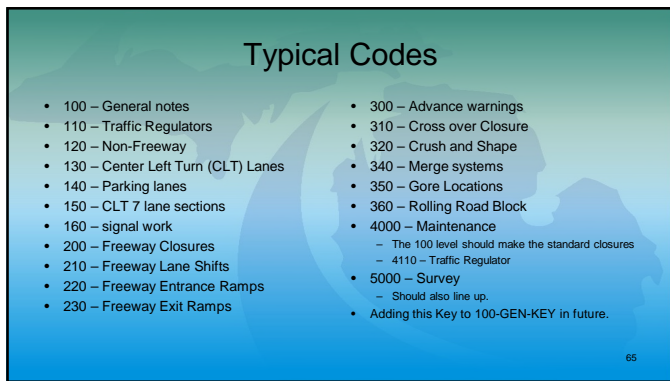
Typical Codes

- 100 – General notes
- 110 – Traffic Regulators
- 120 – Non-Freeway
- 130 – Center Left Turn (CLT) Lanes
- 140 – Parking lanes
- 150 – CLT 7 lane sections
- 160 – signal work
- 200 – Freeway Closures
- 210 – Freeway Lane Shifts
- 220 – Freeway Entrance Ramps
- 230 – Freeway Exit Ramps

- 300 – Advance warnings
- 310 – Cross over Closure
- 320 – Crush and Shape
- 340 – Merge systems
- 350 – Gore Locations
- 360 – Rolling Road Block
- 4000 – Maintenance
  – The 100 level should make the standard closures
  – 4110 – Traffic Regulator
- 5000 – Survey
  – Should also line up.
- Adding this Key to 100-GEN-KEY in future.

65